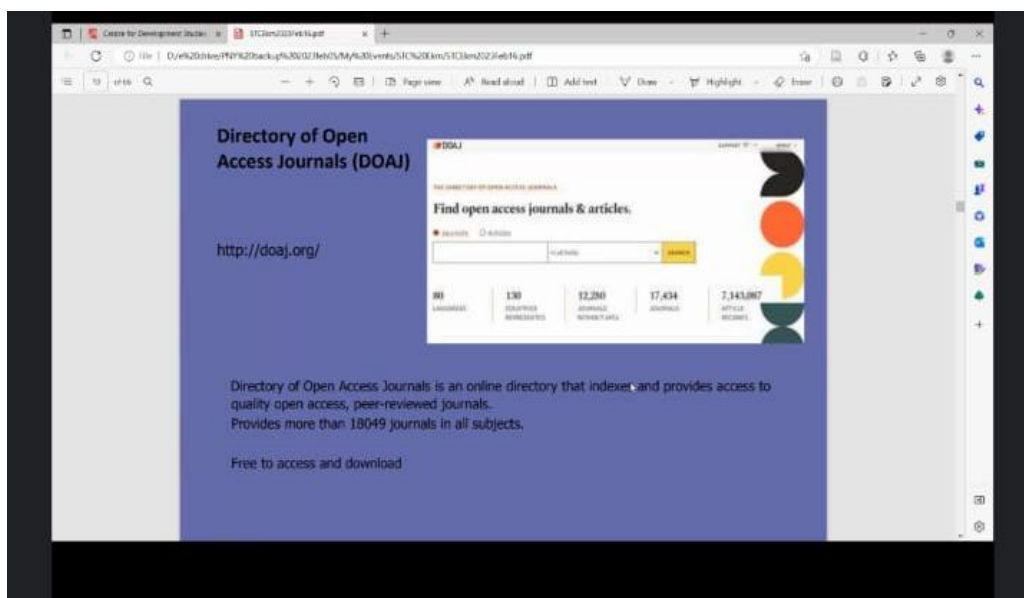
Centre for Development Studies | STCIkm2023Feb16.pdf

File | D:/e%20drive/PNY%20backup%202023feb05/My%20Events/STC%20Ikm/STCIkm2023Feb16.pdf

10 of 16

Page view | Read aloud | Add text | Draw | Highlight | Erase

Directory of Open Access Journals (DOAJ)

DOAJ

SUPPORT

THE DIRECTORY OF OPEN ACCESS JOURNALS

Find open access journals & articles.

Journals Articles

In all fields

SEARCH

80 LANGUAGES

130 COUNTRIES REPRESENTED

12,280 JOURNALS WITHOUT APCs

17,434 JOURNALS

7,143,067 ARTICLE RECORDS

http://doaj.org/

Directory of Open Access Journals is an online directory that indexes and provides access to quality open access, peer-reviewed journals.
Provides more than 18049 journals in all subjects.

Free to access and download